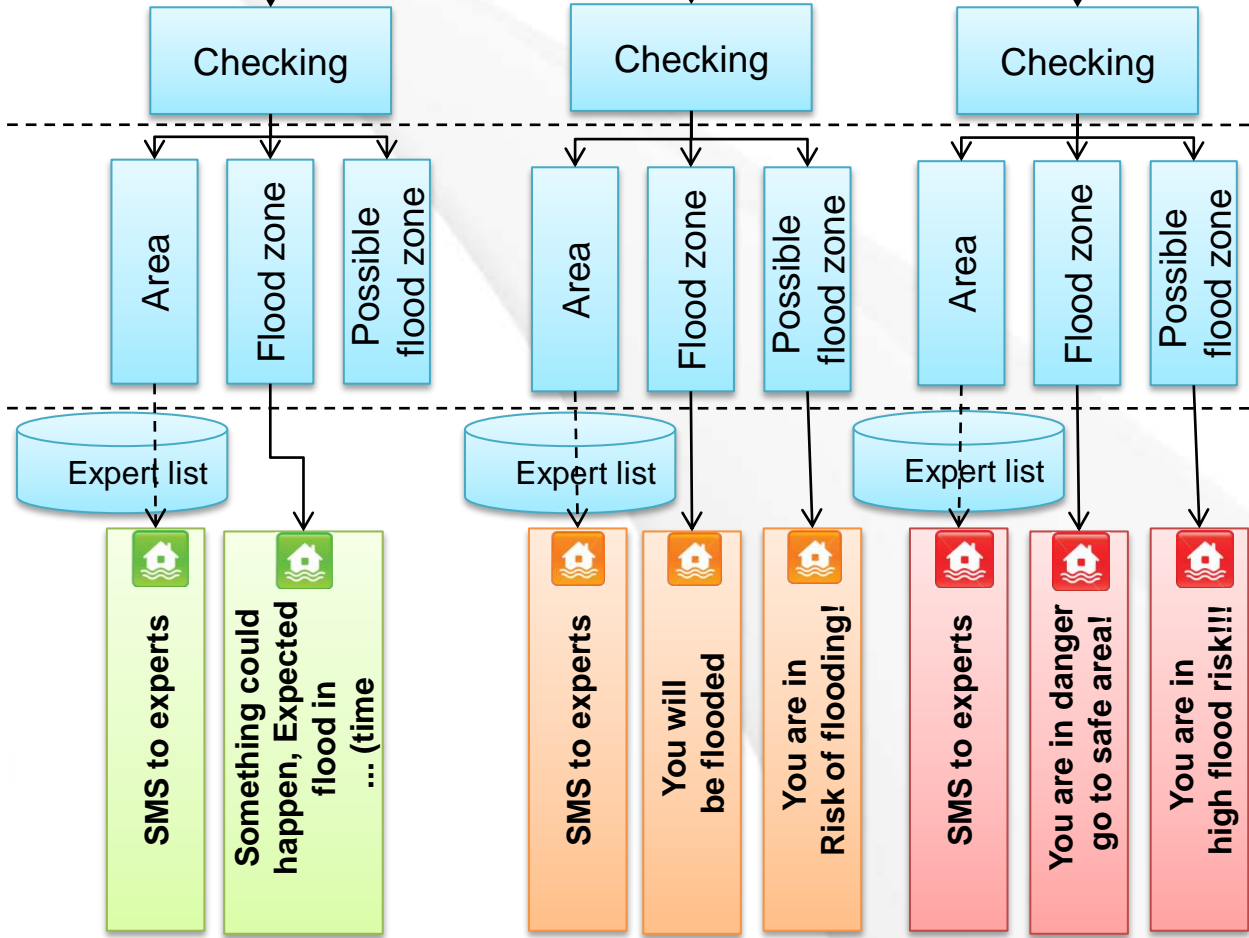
Checking

Area

Flood zone

Possible flood zone

Expert list

SMS to experts

Something could happen, Expected flood in ... (time

Checking

Area

Flood zone

Possible flood zone

Expert list

SMS to experts

You will be flooded

You are in Risk of flooding!

Checking

Area

Flood zone

Possible flood zone

Expert list

SMS to experts

You are in danger go to safe area!

You are in high flood risk!!!